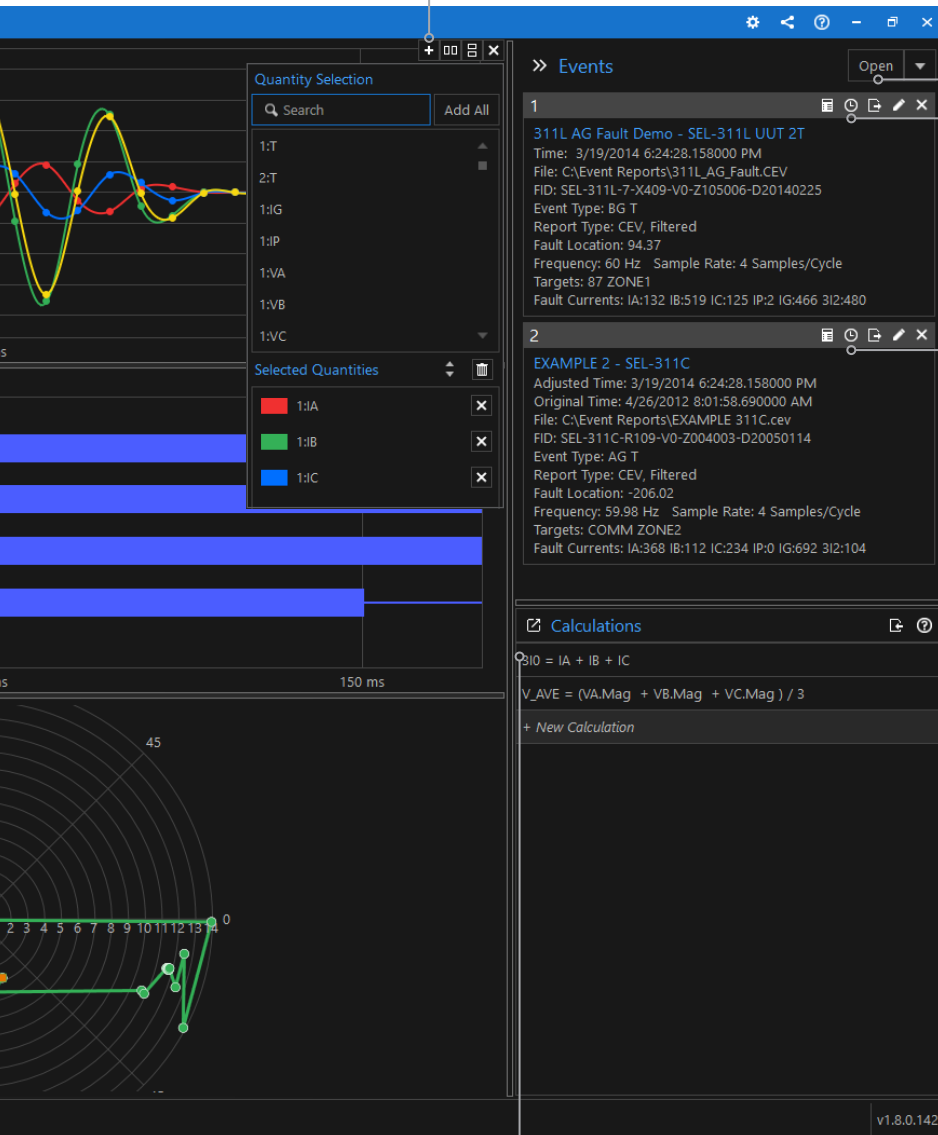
Quantity Selection

Search

Add All

1:T
2:T
1:IG
1:IP
1:VA
1:VB
1:VC

s

Selected Quantities

1:IA
1:IB
1:IC

s

150 ms

45

0

2 3 4 5 6 7 8 9 10 11 12 13 14

Events

Open

1

311L AG Fault Demo - SEL-311L UUT 2T
Time: 3/19/2014 6:24:28.158000 PM
File: C:\Event Reports\311L_AG_Fault.CEV
FID: SEL-311L-7-X409-V0-Z105006-D20140225
Event Type: BG T
Report Type: CEV, Filtered
Fault Location: 94.37
Frequency: 60 Hz Sample Rate: 4 Samples/Cycle
Targets: 87 ZONE1
Fault Currents: IA:132 IB:519 IC:125 IP:2 IG:466 3I2:480

2

EXAMPLE 2 - SEL-311C
Adjusted Time: 3/19/2014 6:24:28.158000 PM
Original Time: 4/26/2012 8:01:58.690000 AM
File: C:\Event Reports\EXAMPLE 311C.cev
FID: SEL-311C-R109-V0-Z004003-D20050114
Event Type: AG T
Report Type: CEV, Filtered
Fault Location: -206.02
Frequency: 59.98 Hz Sample Rate: 4 Samples/Cycle
Targets: COMM ZONE2
Fault Currents: IA:368 IB:112 IC:234 IP:0 IG:692 3I2:104

Calculations

3I0 = IA + IB + IC

V_AVE = (VA.Mag + VB.Mag + VC.Mag ) / 3

+ New Calculation

v1.8.0.142